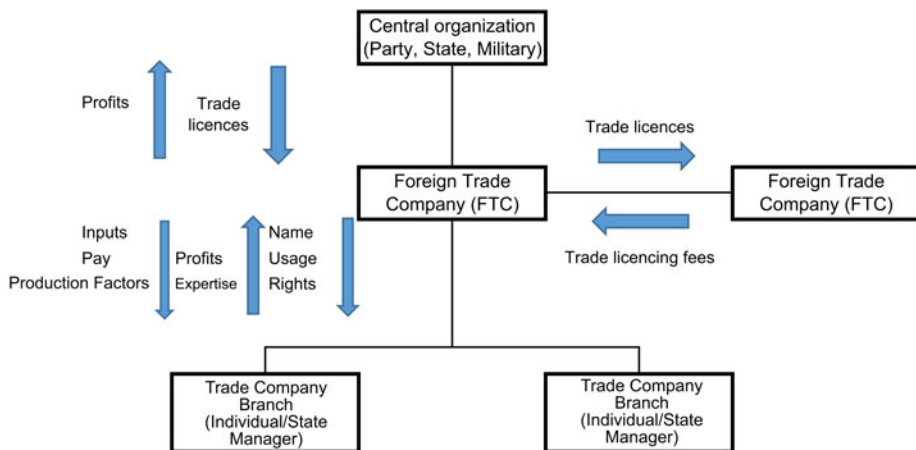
Central organization
(Party, State, Military)

Profits

Trade licences

Trade licences

Foreign Trade Company (FTC)

Foreign Trade Company (FTC)

Trade licencing fees

Inputs
Pay
Production Factors

Profits
Expertise

Name
Usage
Rights

Trade Company Branch (Individual/State Manager)

Trade Company Branch (Individual/State Manager)